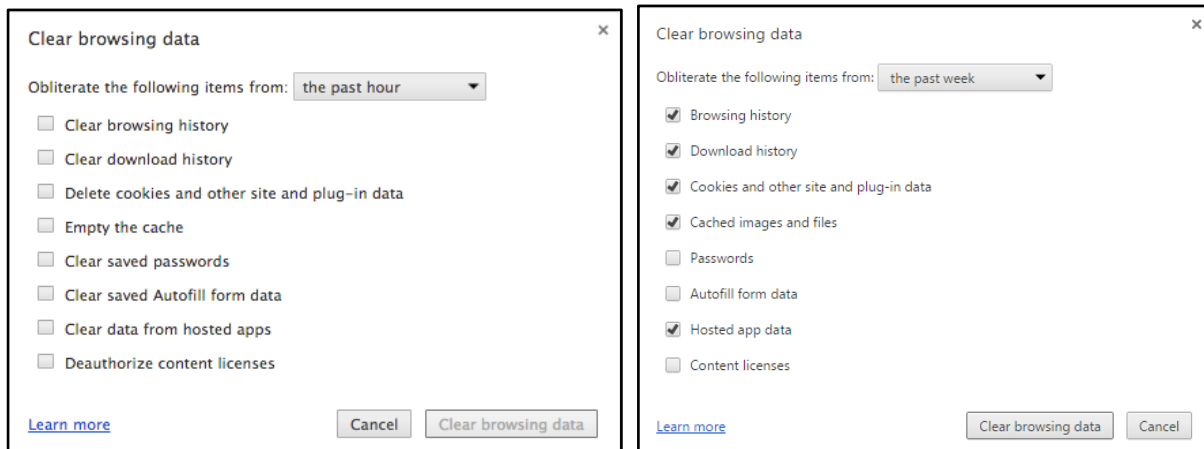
Clear browsing data

×

Obliterate the following items from: the past hour

Clear browsing history

Clear download history

Delete cookies and other site and plug-in data

Empty the cache

Clear saved passwords

Clear saved Autofill form data

Clear data from hosted apps

Deauthorize content licenses

Learn more

Cancel

Clear browsing data

Clear browsing data

×

Obliterate the following items from: the past week

Browsing history

Download history

Cookies and other site and plug-in data

Cached images and files

Passwords

Autofill form data

Hosted app data

Content licenses

Learn more

Clear browsing data

Cancel